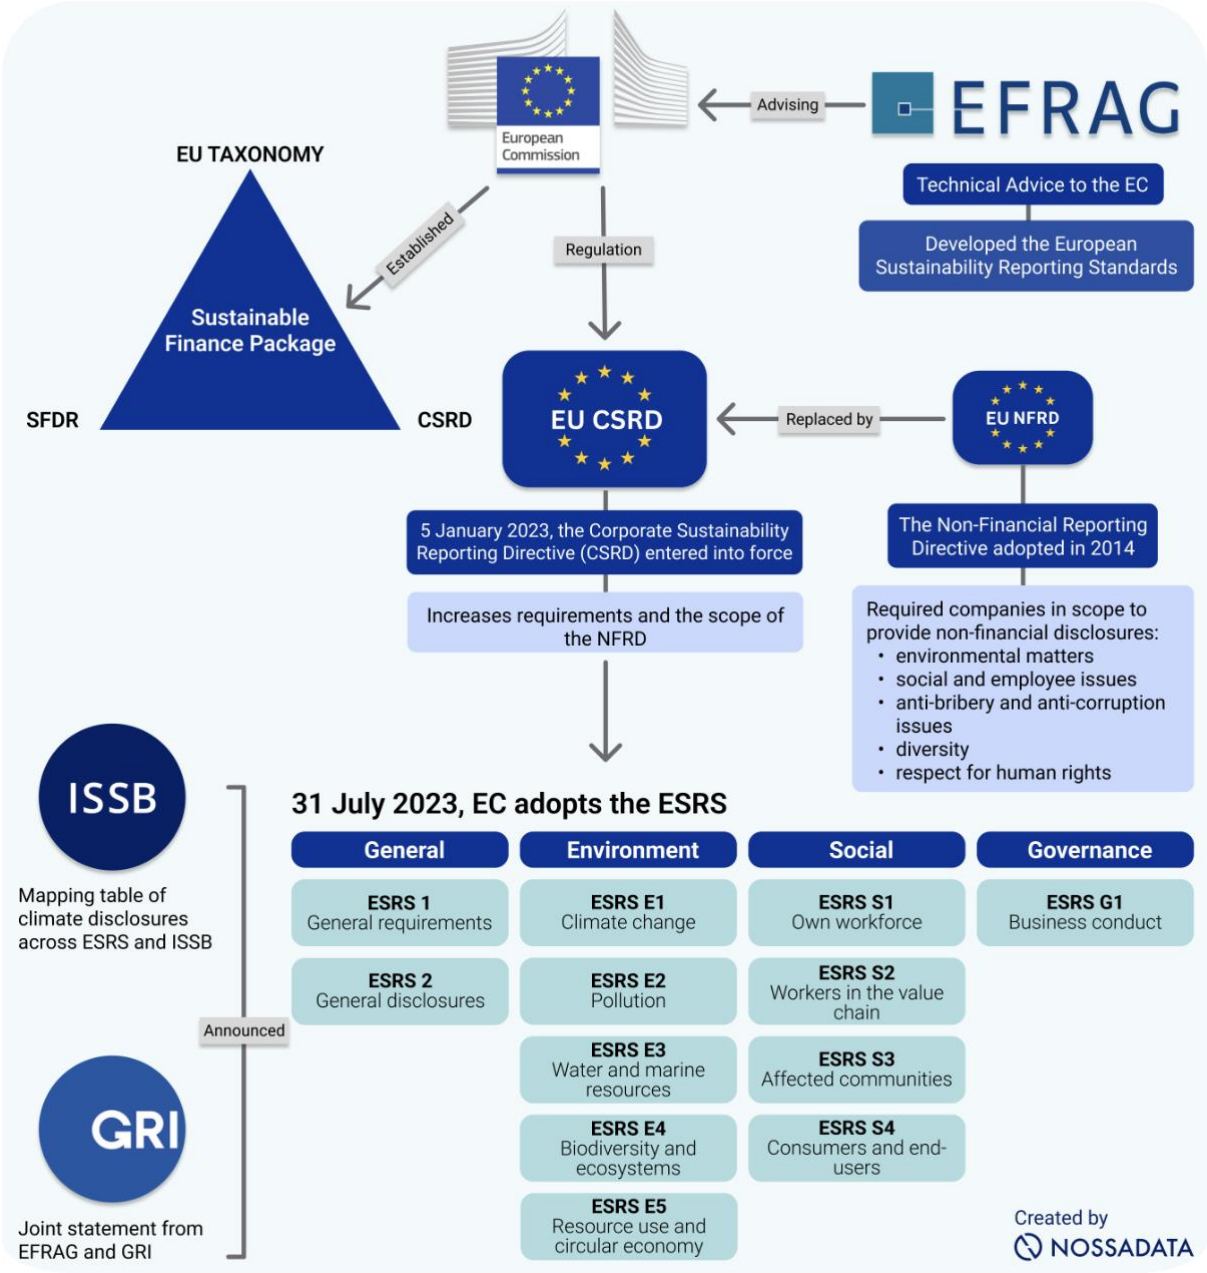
European Commission

Advising

EFRAG

Technical Advice to the EC

Developed the European Sustainability Reporting Standards

EU TAXONOMY

Established

Regulation

Sustainable Finance Package

SFDR

CSRD

EU CSRD

Replaced by

EU NFRD

5 January 2023, the Corporate Sustainability Reporting Directive (CSRD) entered into force

The Non-Financial Reporting Directive adopted in 2014

Increases requirements and the scope of the NFRD

Required companies in scope to provide non-financial disclosures:
• environmental matters
• social and employee issues
• anti-bribery and anti-corruption issues
• diversity
• respect for human rights

ISSB

Mapping table of climate disclosures across ESRS and ISSB

Announced

GRI

Joint statement from EFRAG and GRI

31 July 2023, EC adopts the ESRS

| General | Environment | Social | Governance |
|---|---|---|---|
| ESRS 1 General requirements | ESRS E1 Climate change | ESRS S1 Own workforce | ESRS G1 Business conduct |
| ESRS 2 General disclosures | ESRS E2 Pollution | ESRS S2 Workers in the value chain | |
| | ESRS E3 Water and marine resources | ESRS S3 Affected communities | |
| | ESRS E4 Biodiversity and ecosystems | ESRS S4 Consumers and end-users | |
| | ESRS E5 Resource use and circular economy | | |

Created by
NOSSADATA